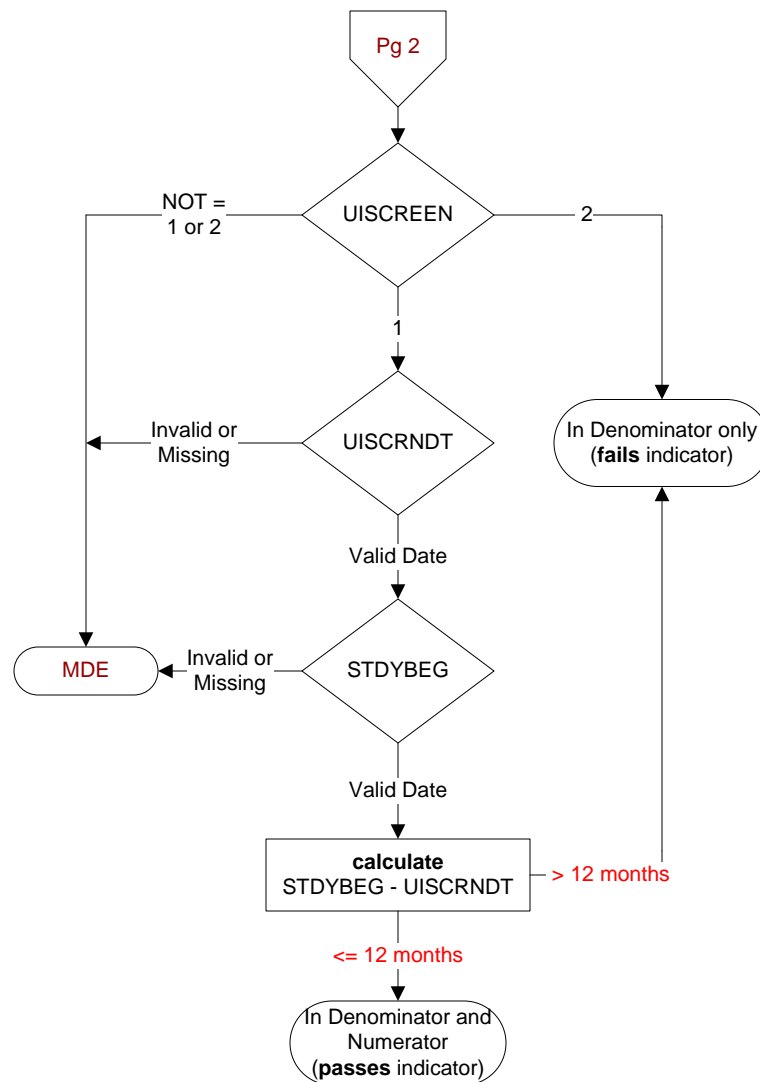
Pg 2

UISCREEN

NOT = 1 or 2

2

1

UISCRNDT

Invalid or Missing

In Denominator only (**fails** indicator)

Valid Date

STDYBEG

Invalid or Missing

MDE

Valid Date

**calculate**
STDYBEG - UISCRNDT

> 12 months

<= 12 months

In Denominator and Numerator (**passes** indicator)